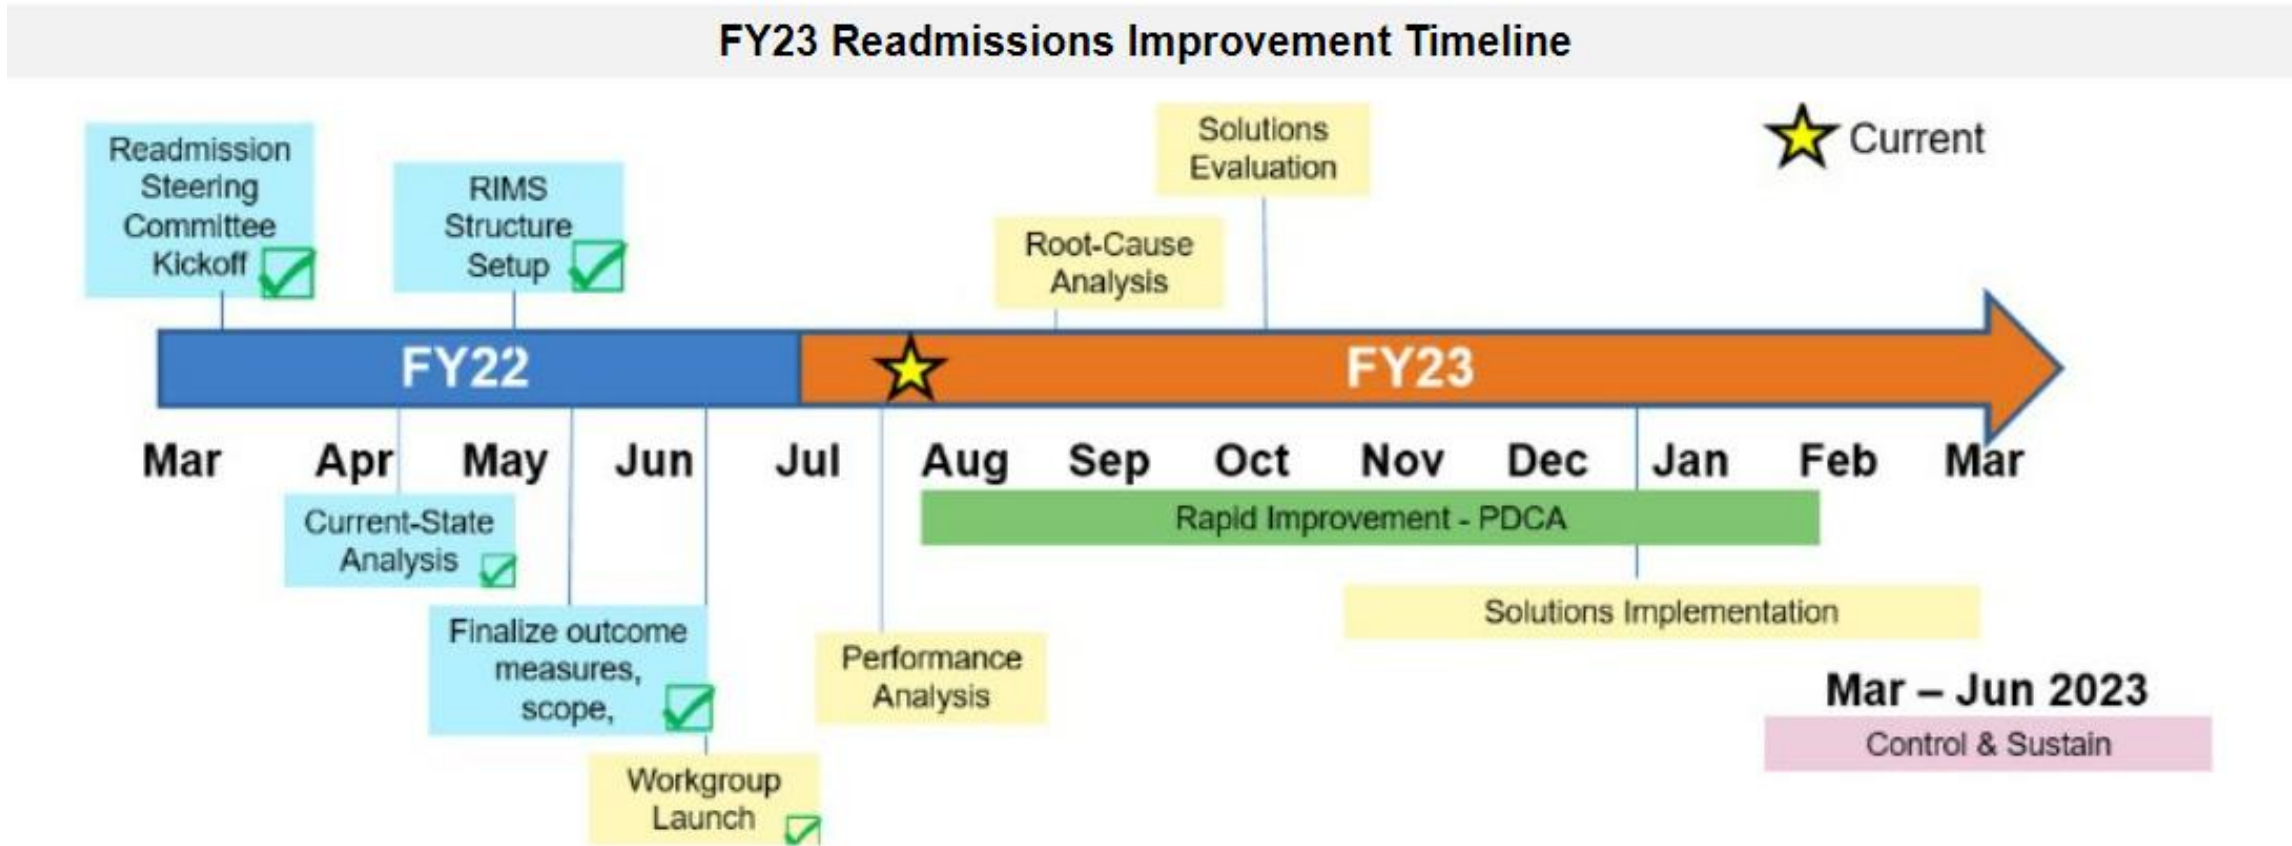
FY23 Readmissions Improvement Timeline

Current

Readmission Steering Committee Kickoff

RIMS Structure Setup

Solutions Evaluation

Root-Cause Analysis

FY22

FY23

Mar Apr May Jun Jul Aug Sep Oct Nov Dec Jan Feb Mar

Current-State Analysis

Rapid Improvement - PDCA

Solutions Implementation

Finalize outcome measures, scope,

Performance Analysis

Mar – Jun 2023

Control & Sustain

Workgroup Launch